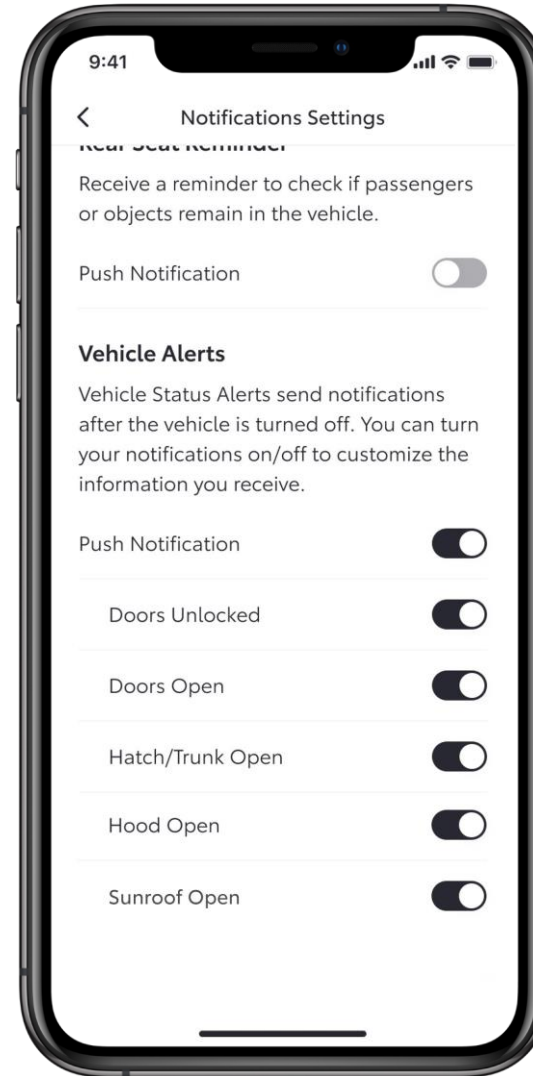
9:41

<

Notifications Settings

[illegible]

Receive a reminder to check if passengers or objects remain in the vehicle.

Push Notification

Vehicle Alerts

Vehicle Status Alerts send notifications after the vehicle is turned off. You can turn your notifications on/off to customize the information you receive.

Push Notification

Doors Unlocked

Doors Open

Hatch/Trunk Open

Hood Open

Sunroof Open